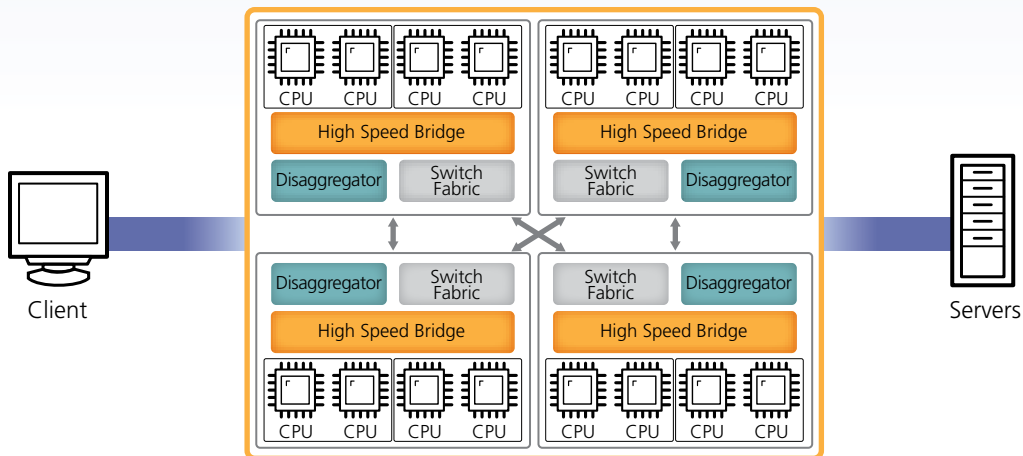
CPU CPU CPU CPU
High Speed Bridge
Disaggregator
Switch Fabric

CPU CPU CPU CPU
High Speed Bridge
Switch Fabric
Disaggregator

Client

Servers

Disaggregator
Switch Fabric
High Speed Bridge
CPU CPU CPU CPU

Switch Fabric
Disaggregator
High Speed Bridge
CPU CPU CPU CPU